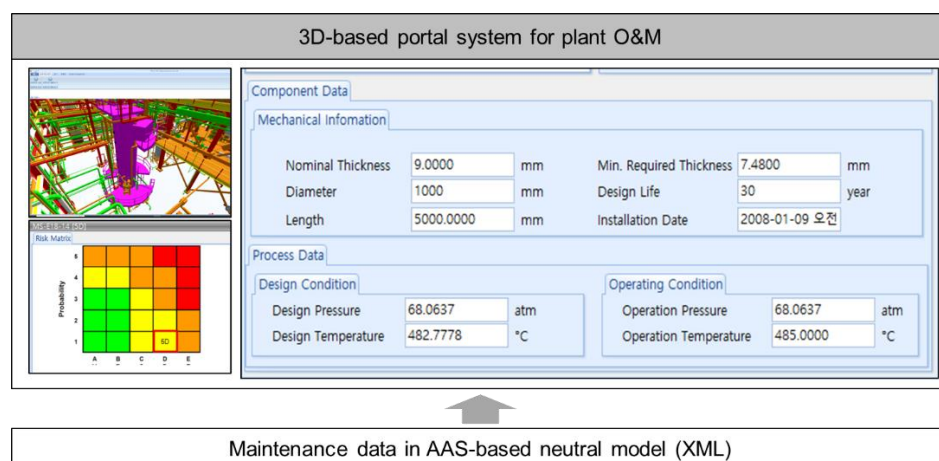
3D-based portal system for plant O&M

Risk Matrix

Probability

5
4
3
2
1

5D

A B C D E

Component Data

Mechanical Infomation

| | | | | | |
|---|---|---|---|---|---|
| Nominal Thickness | 9.0000 | mm | Min. Required Thickness | 7.4800 | mm |
| Diameter | 1000 | mm | Design Life | 30 | year |
| Length | 5000.0000 | mm | Installation Date | 2008-01-09 오전 | |

Process Data

Design Condition

| | | |
|---|---|---|
| Design Pressure | 68.0637 | atm |
| Design Temperature | 482.7778 | °C |

Operating Condition

| | | |
|---|---|---|
| Operation Pressure | 68.0637 | atm |
| Operation Temperature | 485.0000 | °C |

Maintenance data in AAS-based neutral model (XML)